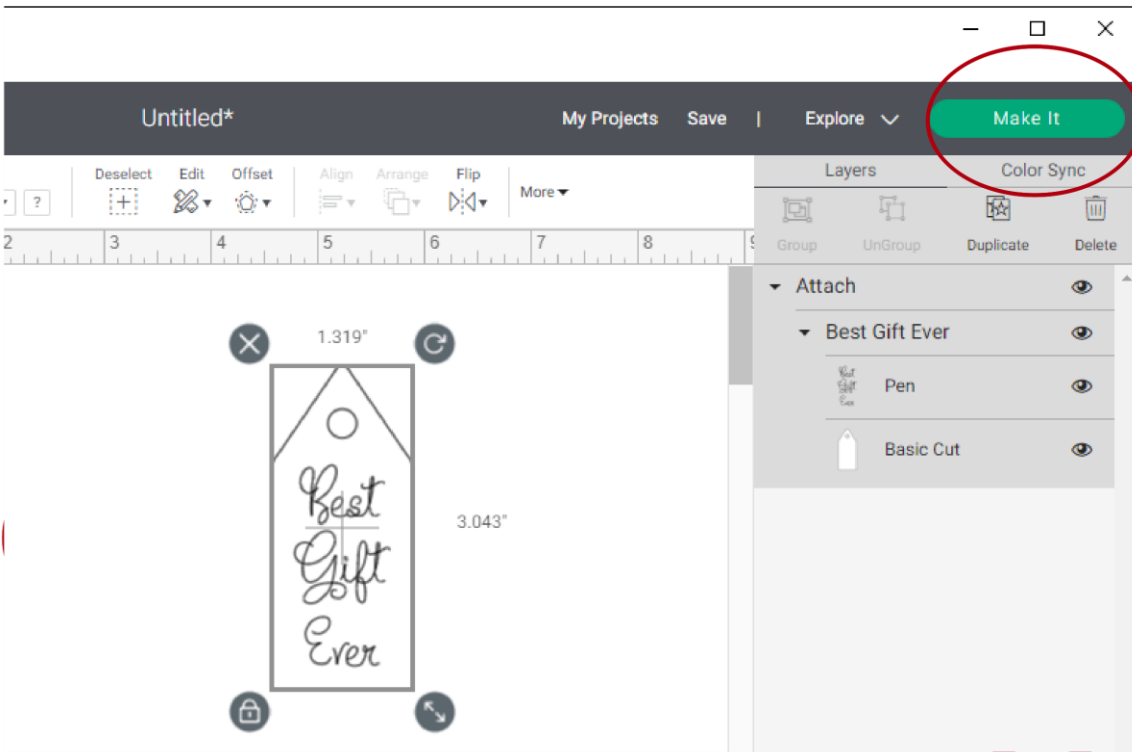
Untitled*

My Projects Save | Explore

Make It

? Deselect Edit Offset Align Arrange Flip More

Layers Color Sync

Group UnGroup Duplicate Delete

2 3 4 5 6 7 8 9

Attach

Best Gift Ever

Pen

Basic Cut

1.319"

3.043"

Best Gift Ever